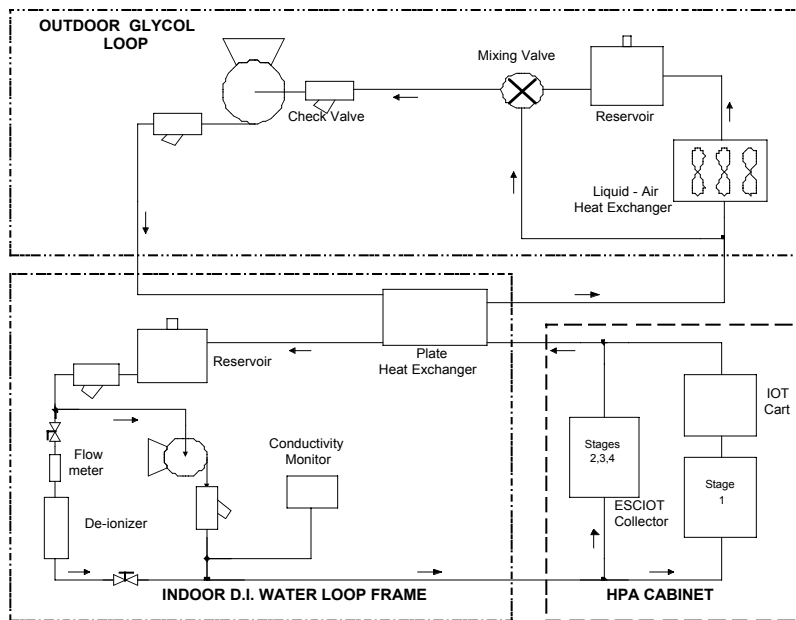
OUTDOOR GLYCOL LOOP

Mixing Valve

Check Valve

Reservoir

Liquid - Air Heat Exchanger

Plate Heat Exchanger

Reservoir

Flow meter

Conductivity Monitor

De-ionizer

Stages 2,3,4

ESCIOT Collector

IOT Cart

Stage 1

INDOOR D.I. WATER LOOP FRAME

HPA CABINET